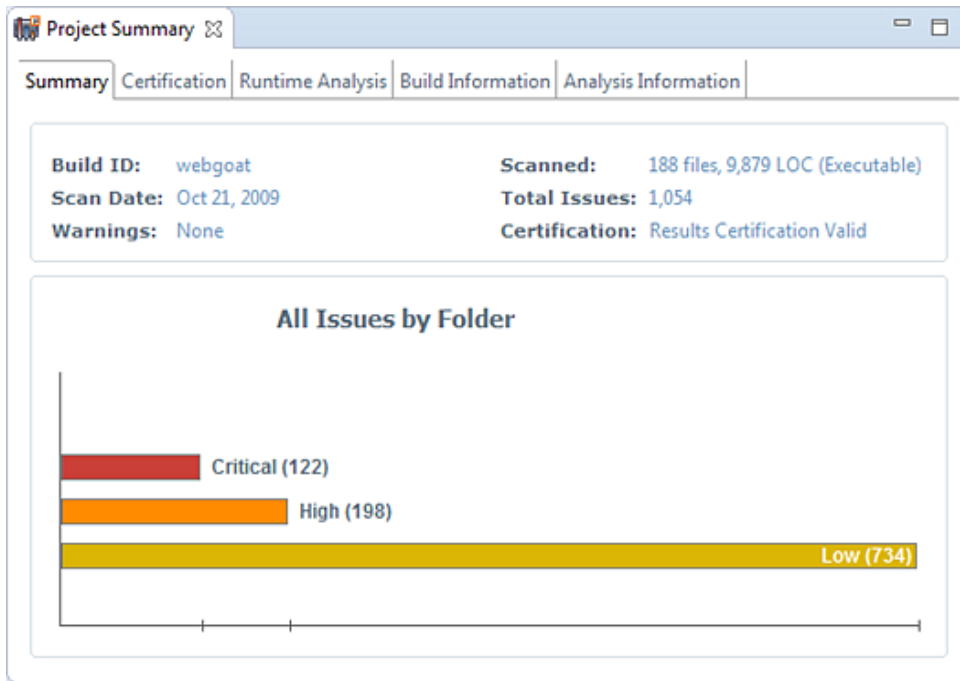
Project Summary

Summary | Certification | Runtime Analysis | Build Information | Analysis Information

Build ID: webgoat
Scan Date: Oct 21, 2009
Warnings: None

Scanned: 188 files, 9,879 LOC (Executable)
Total Issues: 1,054
Certification: Results Certification Valid

All Issues by Folder

Critical (122)
High (198)
Low (734)